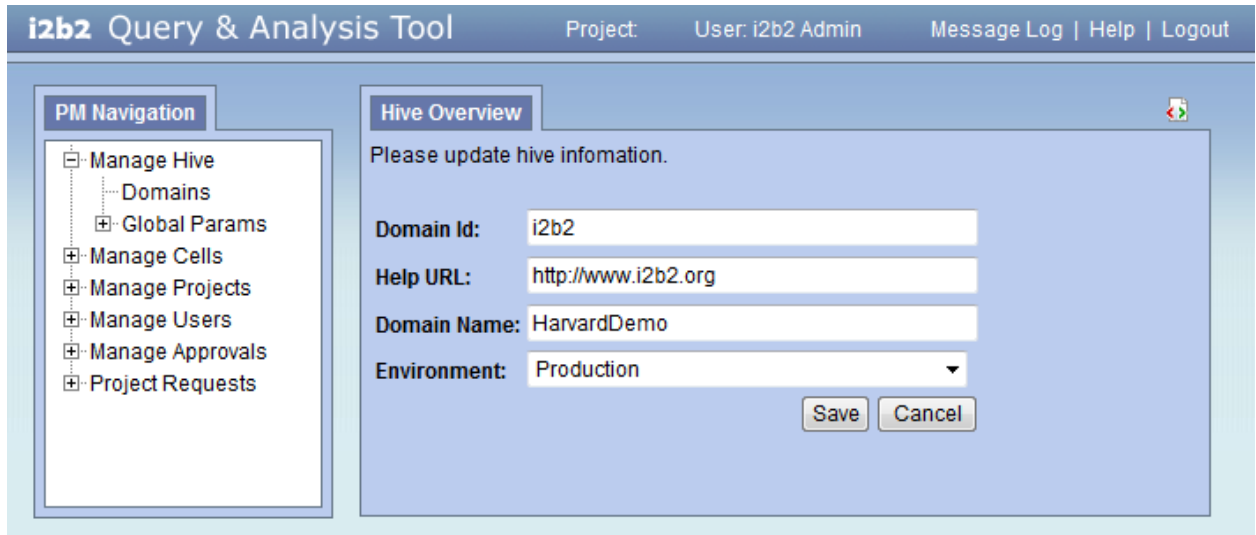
i2b2 Query & Analysis Tool Project: User: i2b2 Admin Message Log | Help | Logout

PM Navigation

Manage Hive
Domains
Global Params
Manage Cells
Manage Projects
Manage Users
Manage Approvals
Project Requests

Hive Overview

Please update hive infomation.

| Domain Id: | i2b2 |
|---|---|
| Help URL: | http://www.i2b2.org |
| Domain Name: | HarvardDemo |
| Environment: | Production |

Save Cancel